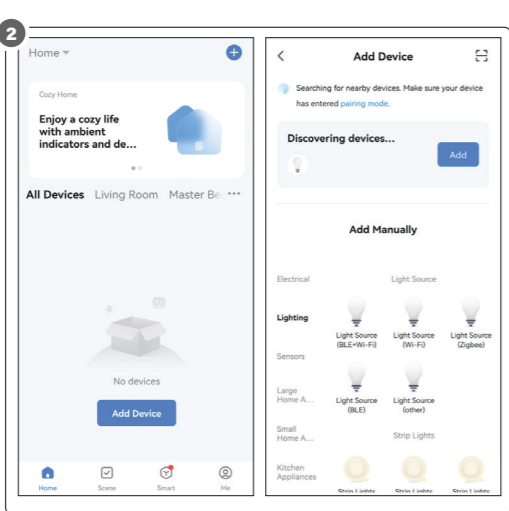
2

Home ▾

Cozy Home

Enjoy a cozy life with ambient indicators and de...

All Devices Living Room Master Be ···

No devices

Add Device

Home Scene Smart Me

<

Add Device

Searching for nearby devices. Make sure your device has entered pairing mode.

Discovering devices...

Add

Add Manually

Electrical

Light Source

Lighting

Light Source (BLE+Wi-Fi)

Light Source (Wi-Fi)

Light Source (Zigbee)

Sensors

Large Home A...

Light Source (BLE)

Light Source (other)

Small Home A...

Strip Lights

Kitchen Appliances

Strip Lights Strip Lights Strip Lights